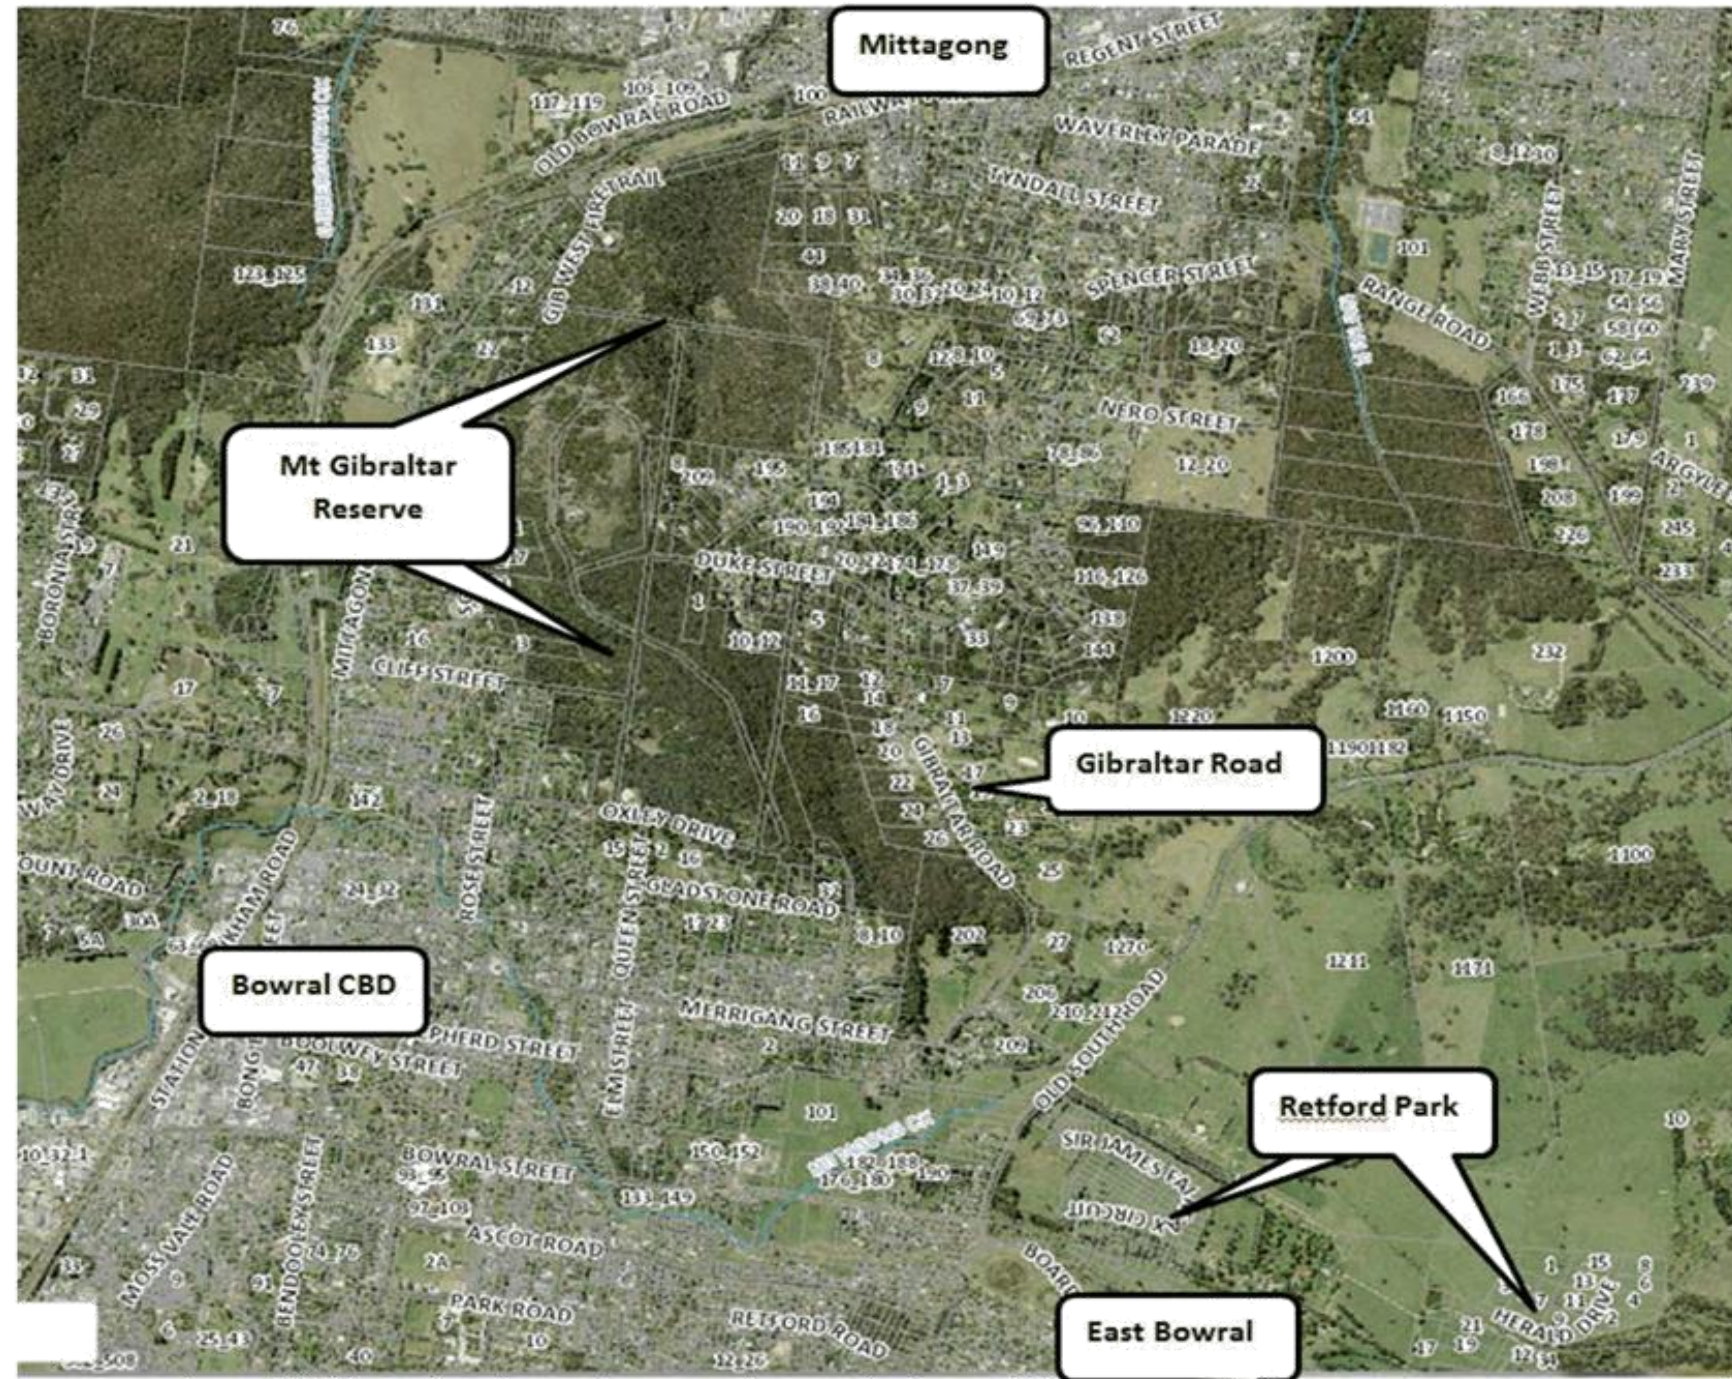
Mittagong

REGENT STREET

OLD BOWRAL ROAD

RAILWAY

WAVERLEY PARADE

TYNDALL STREET

GIB WEST FIRE TRAIL

SPENCER STREET

RANGE ROAD

WEBB STREET

MARY STREET

NERO STREET

ARGYLE

Mt Gibraltar Reserve

BORONIA STREET

DUKE STREET

MITTAGONG

CLIFF STREET

Gibraltar Road

GIBRALTAR ROAD

OXLEY DRIVE

GLADSTONE ROAD

ROSE STREET

QUEEN STREET

MOUNT ROAD

Bowral CBD

MERRIGANG STREET

SHEPHERD STREET

BOOLWEY STREET

STATION

BONG

ELM STREET

OLD SOUTH ROAD

Retford Park

SIR JAMES FAIRFAX CIRCUIT

BOWRAL STREET

ASCOT ROAD

MOSS VALE ROAD

BENDOOLEY STREET

PARK ROAD

RETFORD ROAD

BOARD

East Bowral

HERALD DRIVE